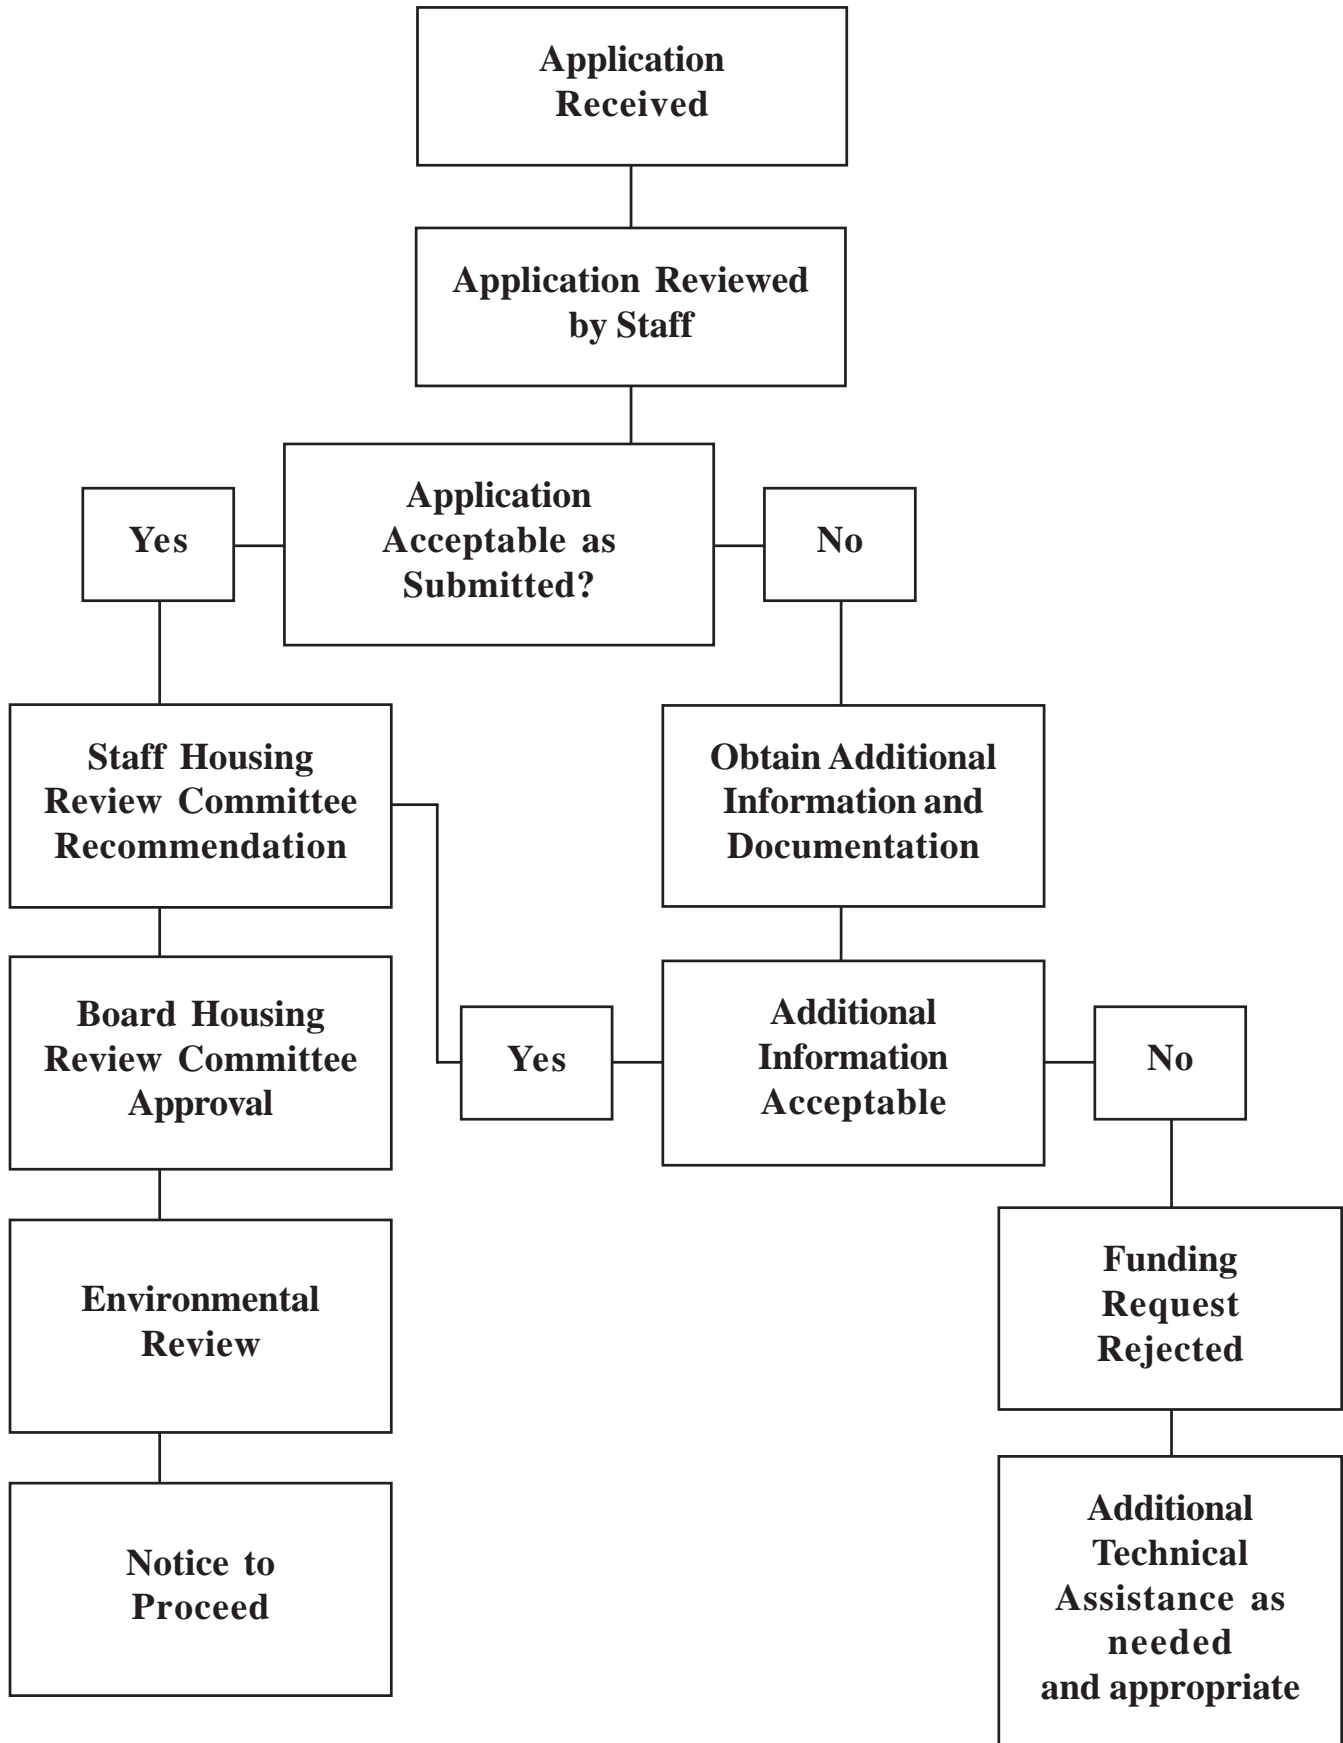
Application Received

Application Reviewed by Staff

Yes

Application Acceptable as Submitted?

No

Staff Housing Review Committee Recommendation

Obtain Additional Information and Documentation

Board Housing Review Committee Approval

Yes

Additional Information Acceptable

No

Environmental Review

Funding Request Rejected

Notice to Proceed

Additional Technical Assistance as needed and appropriate